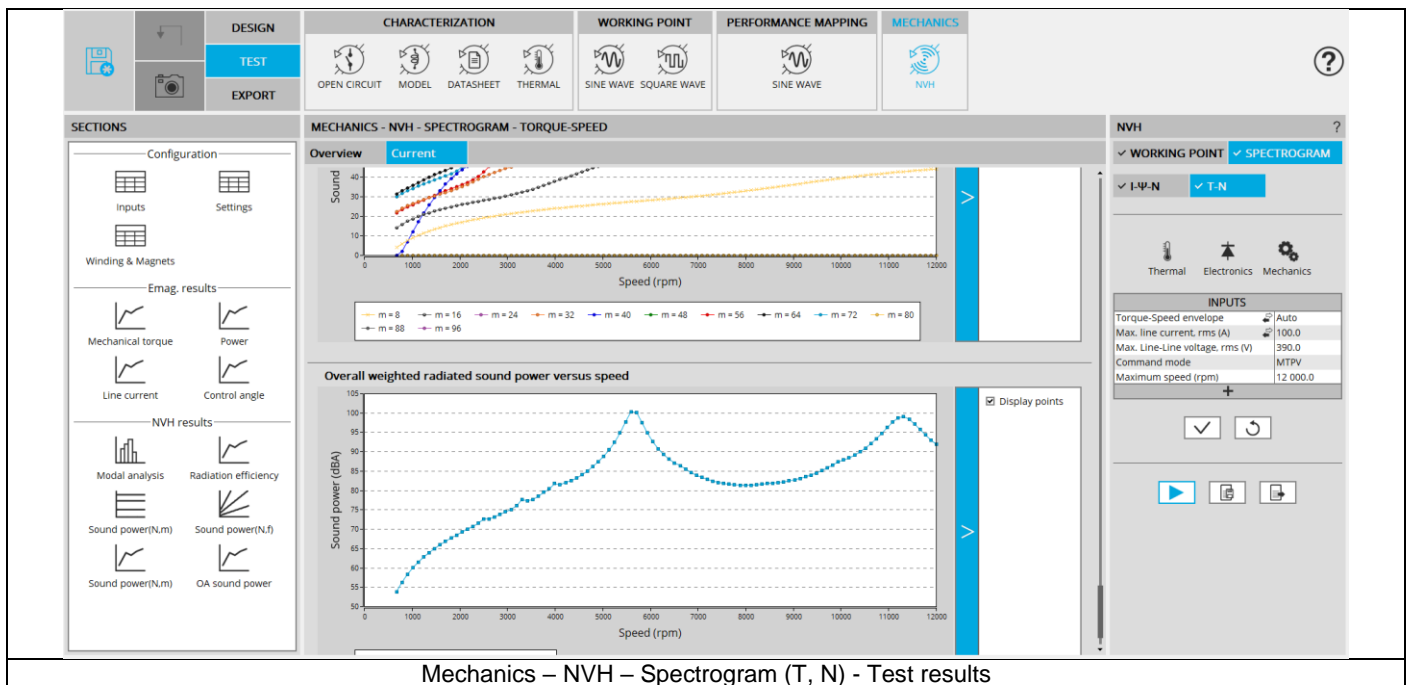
DESIGN
TEST
EXPORT

CHARACTERIZATION
OPEN CIRCUIT MODEL DATASHEET THERMAL

WORKING POINT
SINE WAVE SQUARE WAVE

PERFORMANCE MAPPING
SINE WAVE

MECHANICS
NVH

?

SECTIONS

Configuration
Inputs
Settings
Winding & Magnets

Emag. results
Mechanical torque
Power
Line current
Control angle

NVH results
Modal analysis
Radiation efficiency
Sound power(N,m)
Sound power(N,f)
Sound power(N,m)
OA sound power

MECHANICS - NVH - SPECTROGRAM - TORQUE-SPEED

Overview Current

Sound
40
35
30
25
20
15
10
5
0
0 1000 2000 3000 4000 5000 6000 7000 8000 9000 10000 11000 12000
Speed (rpm)

m = 8 m = 16 m = 24 m = 32 m = 40 m = 48 m = 56 m = 64 m = 72 m = 80 m = 88 m = 96

>

Overall weighted radiated sound power versus speed

Sound power (dBA)
105
100
95
90
85
80
75
70
65
60
55
50
0 1000 2000 3000 4000 5000 6000 7000 8000 9000 10000 11000 12000
Speed (rpm)

>

Display points

NVH ?

✓ WORKING POINT ✓ SPECTROGRAM

✓ I-Ψ-N ✓ T-N

Thermal Electronics Mechanics

| INPUTS | |
|---|---|
| Torque-Speed envelope | Auto |
| Max. line current, rms (A) | 100.0 |
| Max. Line-Line voltage, rms (V) | 390.0 |
| Command mode | MTPV |
| Maximum speed (rpm) | 12 000.0 |

+

Mechanics – NVH – Spectrogram (T, N) - Test results